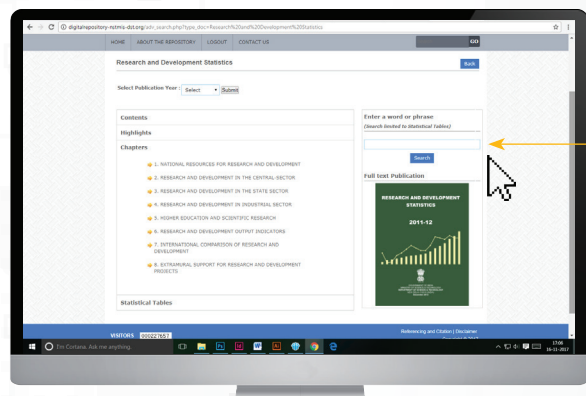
digitalrepository-nstmis-dst.org/adv_search.php?type_doc=Research%20and%20Development%20Statistics

HOME ABOUT THE REPOSITORY LOGOUT CONTACT US

GO

Research and Development Statistics

Back

Select Publication Year : Select Submit

Contents

Highlights

Chapters

1. NATIONAL RESOURCES FOR RESEARCH AND DEVELOPMENT

2. RESEARCH AND DEVELOPMENT IN THE CENTRAL SECTOR

3. RESEARCH AND DEVELOPMENT IN THE STATE SECTOR

4. RESEARCH AND DEVELOPMENT IN INDUSTRIAL SECTOR

5. HIGHER EDUCATION AND SCIENTIFIC RESEARCH

6. RESEARCH AND DEVELOPMENT OUTPUT INDICATORS

7. INTERNATIONAL COMPARISON OF RESEARCH AND DEVELOPMENT

8. EXTRAMURAL SUPPORT FOR RESEARCH AND DEVELOPMENT PROJECTS

Statistical Tables

Enter a word or phrase
(Search limited to Statistical Tables)

Search

Full text Publication

RESEARCH AND DEVELOPMENT STATISTICS

2011-12

VISITORS 000227657

Referencing and Citation | Disclaimer

I'm Cortana. Ask me anything.

17:08
16-11-2017